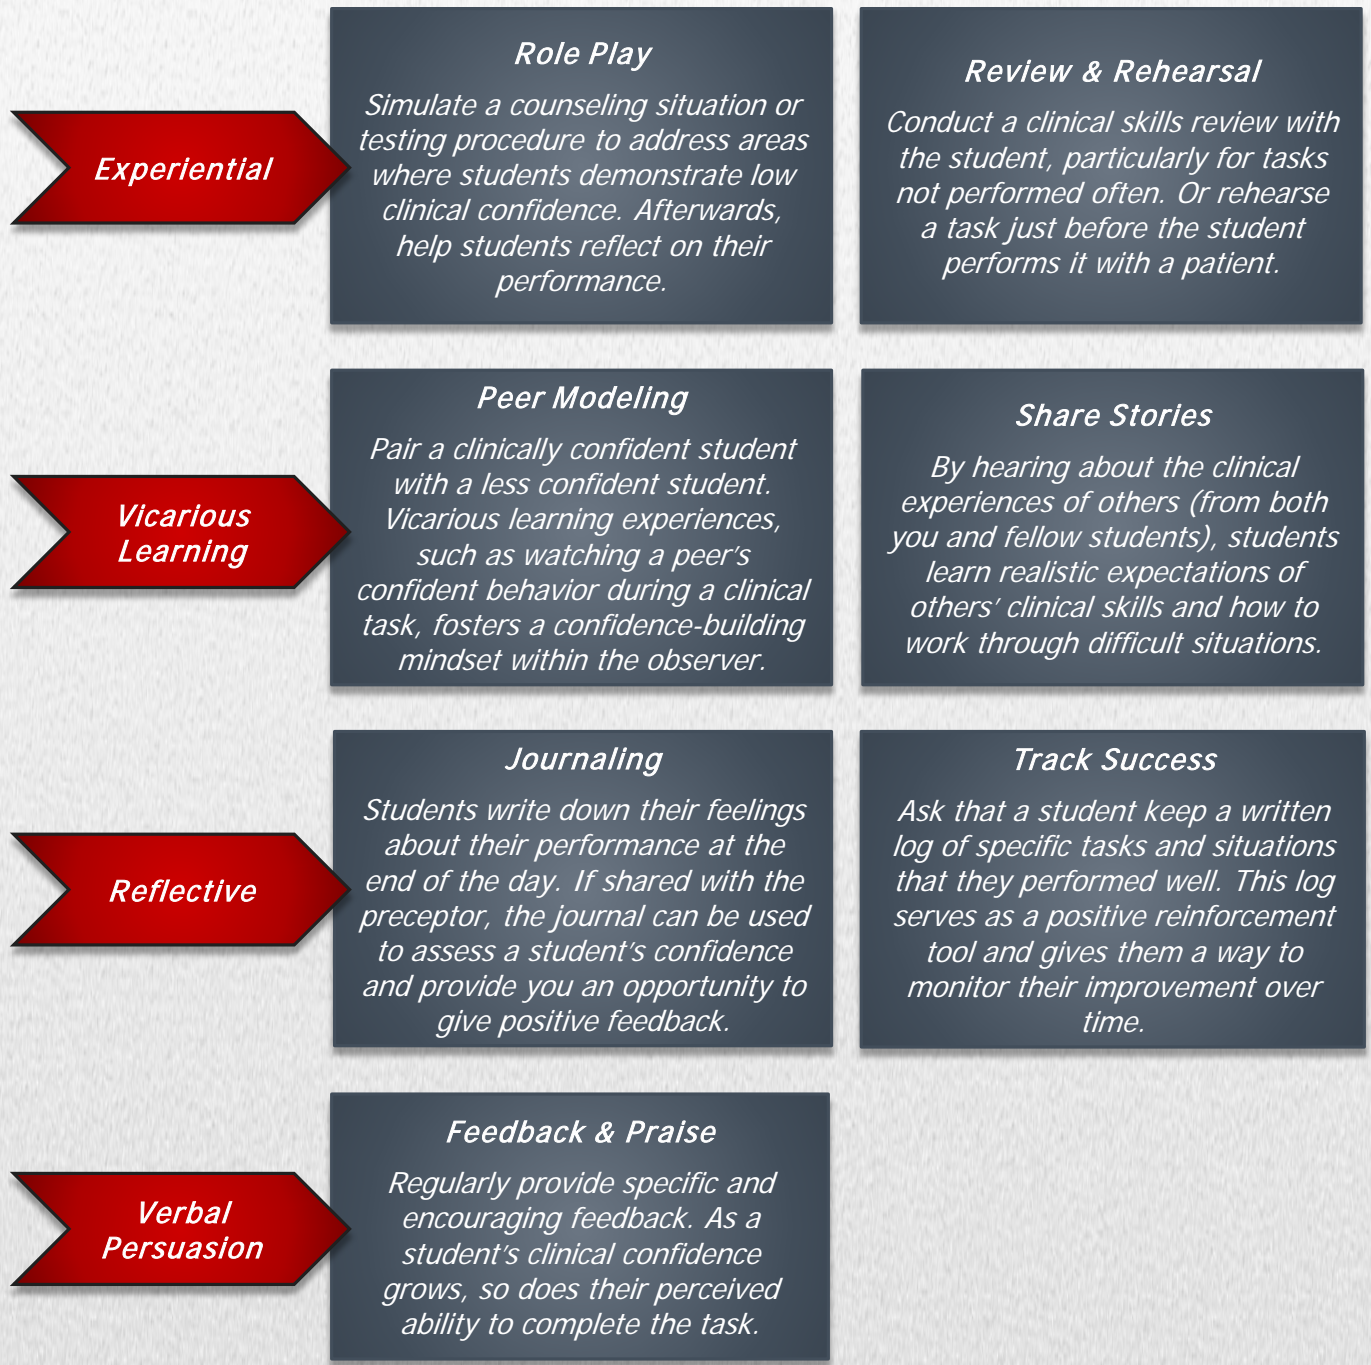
Experiential

Role Play

Simulate a counseling situation or testing procedure to address areas where students demonstrate low clinical confidence. Afterwards, help students reflect on their performance.

Review & Rehearsal

Conduct a clinical skills review with the student, particularly for tasks not performed often. Or rehearse a task just before the student performs it with a patient.

Vicarious Learning

Peer Modeling

Pair a clinically confident student with a less confident student. Vicarious learning experiences, such as watching a peer's confident behavior during a clinical task, fosters a confidence-building mindset within the observer.

Share Stories

By hearing about the clinical experiences of others (from both you and fellow students), students learn realistic expectations of others' clinical skills and how to work through difficult situations.

Reflective

Journaling

Students write down their feelings about their performance at the end of the day. If shared with the preceptor, the journal can be used to assess a student's confidence and provide you an opportunity to give positive feedback.

Track Success

Ask that a student keep a written log of specific tasks and situations that they performed well. This log serves as a positive reinforcement tool and gives them a way to monitor their improvement over time.

Verbal Persuasion

Feedback & Praise

Regularly provide specific and encouraging feedback. As a student's clinical confidence grows, so does their perceived ability to complete the task.